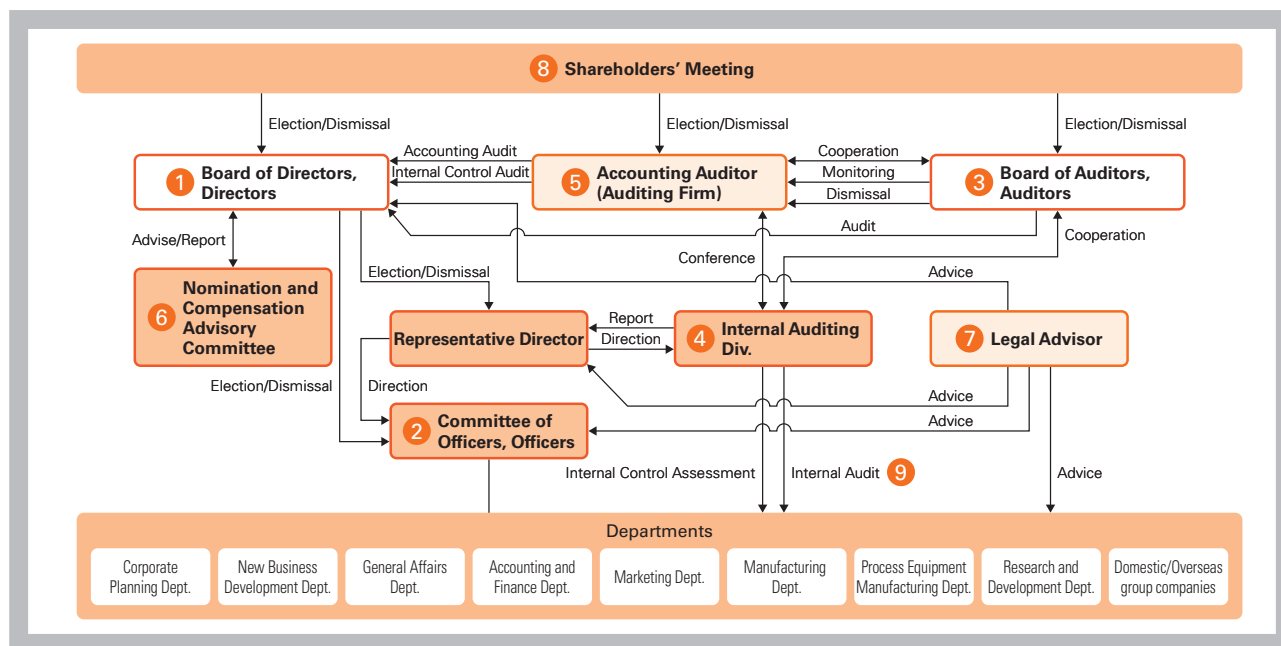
8 Shareholders' Meeting

Election/Dismissal

Election/Dismissal

Election/Dismissal

1 Board of Directors, Directors

Accounting Audit

Internal Control Audit

5 Accounting Auditor (Auditing Firm)

Cooperation

Monitoring

Dismissal

3 Board of Auditors, Auditors

Audit

Advise/Report

Cooperation

Conference

6 Nomination and Compensation Advisory Committee

Election/Dismissal

Advice

Representative Director

Report

Direction

4 Internal Auditing Div.

7 Legal Advisor

Election/Dismissal

Direction

Advice

2 Committee of Officers, Officers

Advice

Internal Control Assessment

Internal Audit 9

Advice

Departments

Corporate Planning Dept.

New Business Development Dept.

General Affairs Dept.

Accounting and Finance Dept.

Marketing Dept.

Manufacturing Dept.

Process Equipment Manufacturing Dept.

Research and Development Dept.

Domestic/Overseas group companies